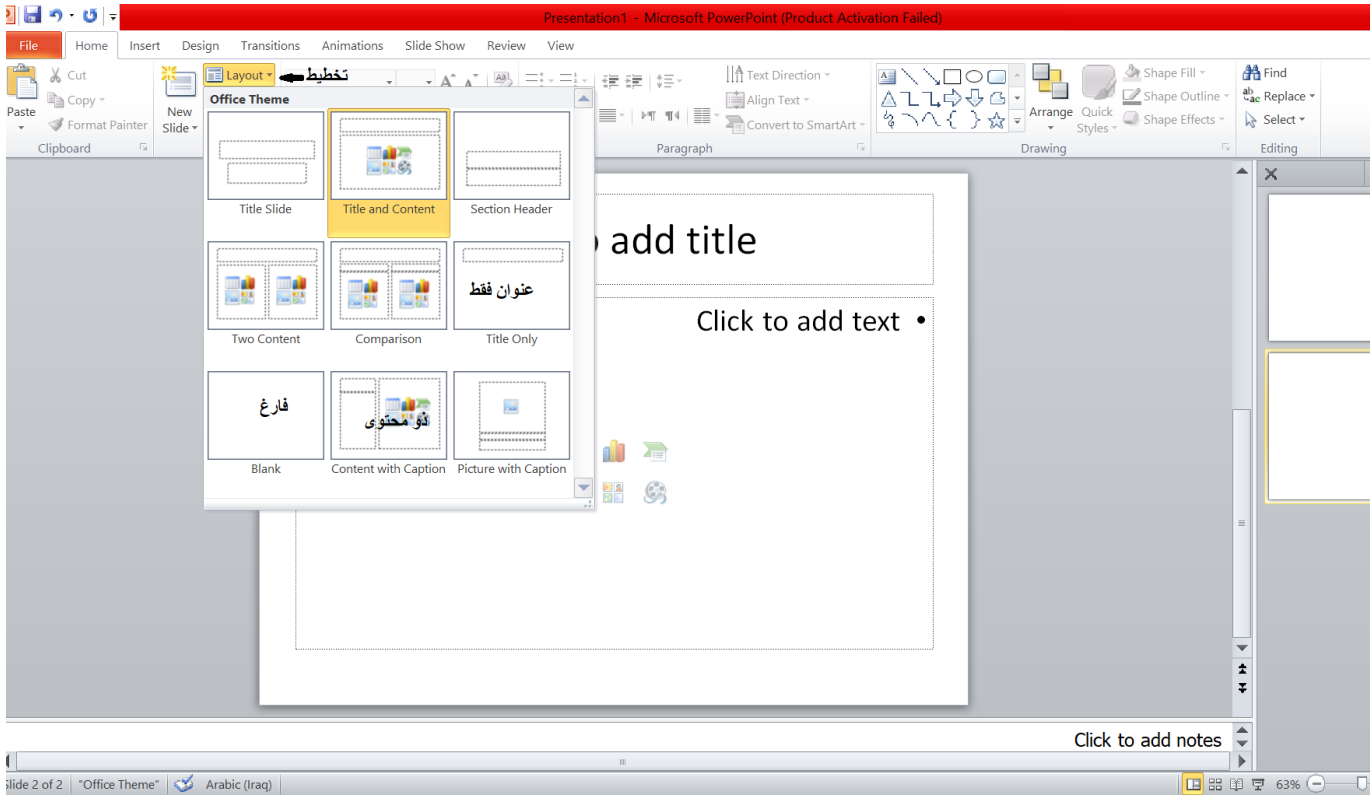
Presentation1 - Microsoft PowerPoint (Product Activation Failed)

File
Home
Insert
Design
Transitions
Animations
Slide Show
Review
View

Paste
Cut
Copy
Format Painter
Clipboard
New Slide
Layout
تخطيط
Paragraph
Text Direction
Align Text
Convert to SmartArt
Arrange
Quick Styles
Shape Fill
Shape Outline
Shape Effects
Drawing
Find
Replace
Select
Editing

Office Theme
Title Slide
Title and Content
Section Header
Two Content
Comparison
Title Only
عنوان فقط
Blank
فارغ
Content with Caption
ذو محتوى
Picture with Caption

o add title
Click to add text •

Click to add notes

Slide 2 of 2 "Office Theme" Arabic (Iraq) 63%